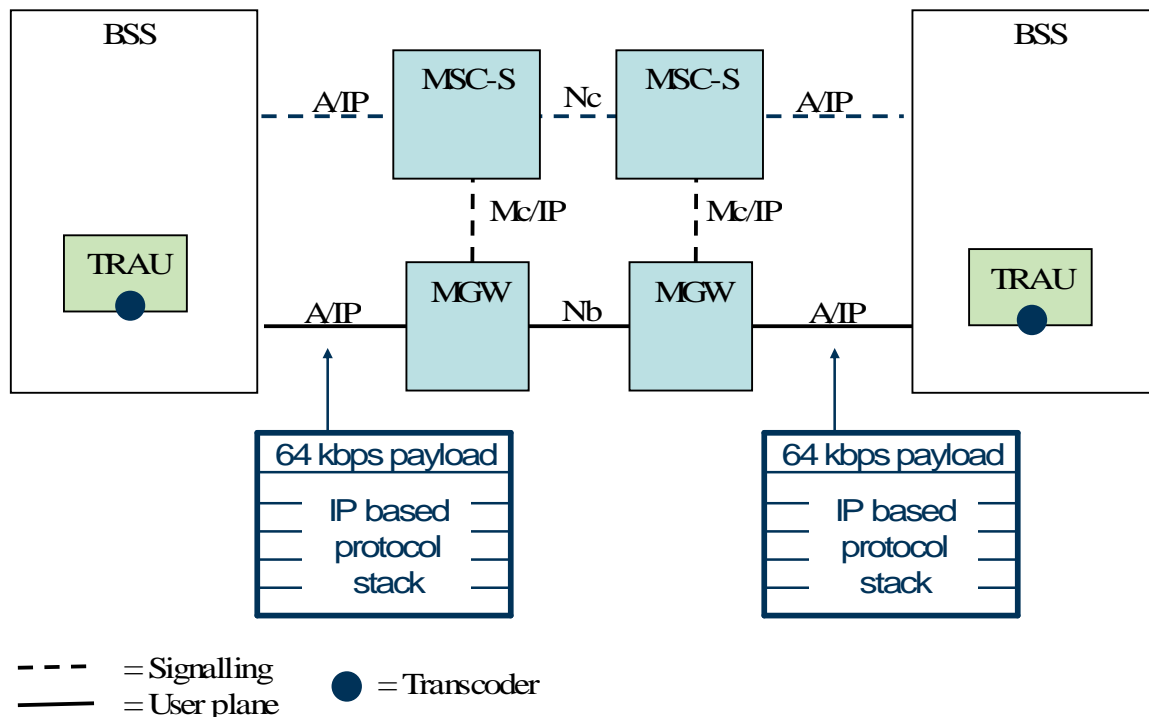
BSS

BSS

MSC-S

Nc

MSC-S

A/IP

A/IP

Mc/IP

Mc/IP

TRAU

TRAU

MGW

Nb

MGW

A/IP

A/IP

64 kbps payload

IP based protocol stack

64 kbps payload

IP based protocol stack

= Signalling

= User plane

= Transcoder